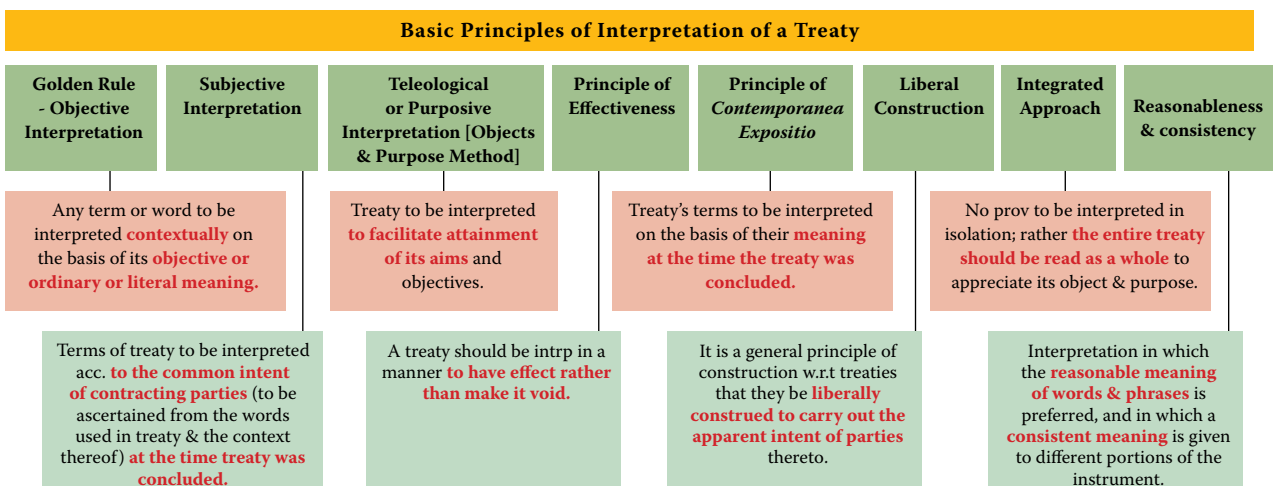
Basic Principles of Interpretation of a Treaty

Golden Rule - Objective Interpretation

Subjective Interpretation

Teleological or Purposive Interpretation [Objects & Purpose Method]

Principle of Effectiveness

Principle of *Contemporanea Expositio*

Liberal Construction

Integrated Approach

Reasonableness & consistency

Any term or word to be interpreted contextually on the basis of its objective or ordinary or literal meaning.

Treaty to be interpreted to facilitate attainment of its aims and objectives.

Treaty's terms to be interpreted on the basis of their meaning at the time the treaty was concluded.

No prov to be interpreted in isolation; rather the entire treaty should be read as a whole to appreciate its object & purpose.

Terms of treaty to be interpreted acc. to the common intent of contracting parties (to be ascertained from the words used in treaty & the context thereof) at the time treaty was concluded.

A treaty should be intrp in a manner to have effect rather than make it void.

It is a general principle of construction w.r.t treaties that they be liberally construed to carry out the apparent intent of parties thereto.

Interpretation in which the reasonable meaning of words & phrases is preferred, and in which a consistent meaning is given to different portions of the instrument.